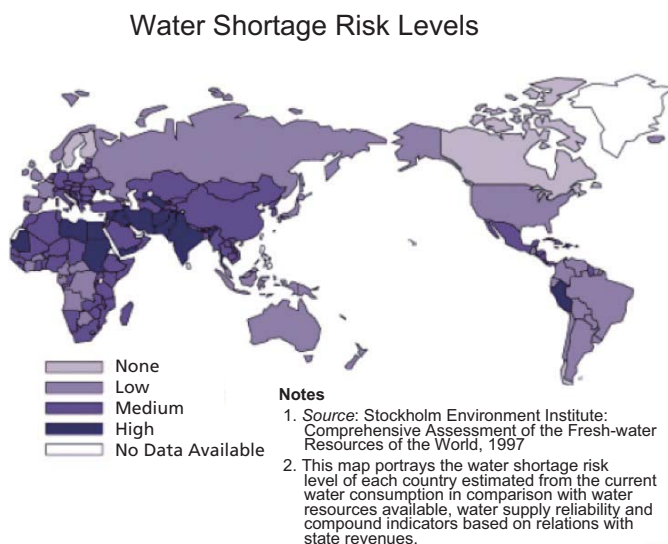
Water Shortage Risk Levels

None
Low
Medium
High
No Data Available

Notes
1. Source: Stockholm Environment Institute: Comprehensive Assessment of the Fresh-water Resources of the World, 1997
2. This map portrays the water shortage risk level of each country estimated from the current water consumption in comparison with water resources available, water supply reliability and compound indicators based on relations with state revenues.